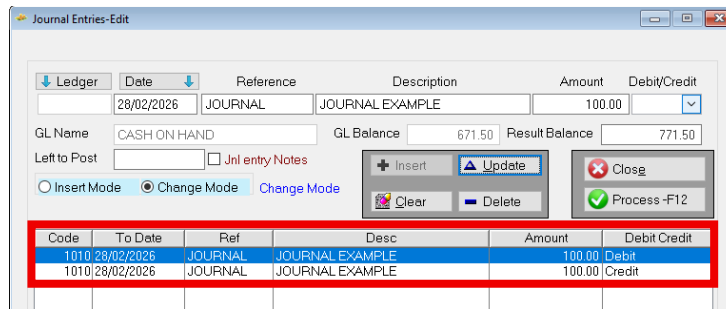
Journal Entries-Edit

Ledger | Date | Reference | Description | Amount | Debit/Credit

28/02/2026 | JOURNAL | JOURNAL EXAMPLE | 100.00

GL Name CASH ON HAND | GL Balance 671.50 | Result Balance 771.50

Left to Post | Jnl entry Notes

Insert Mode | Change Mode | Change Mode

Insert | Update | Close

Clear | Delete | Process -F12

| Code | To Date | Ref | Desc | Amount | Debit Credit |
|---|---|---|---|---|---|
| 1010 | 28/02/2026 | JOURNAL | JOURNAL EXAMPLE | 100.00 | Debit |
| 1010 | 28/02/2026 | JOURNAL | JOURNAL EXAMPLE | 100.00 | Credit |